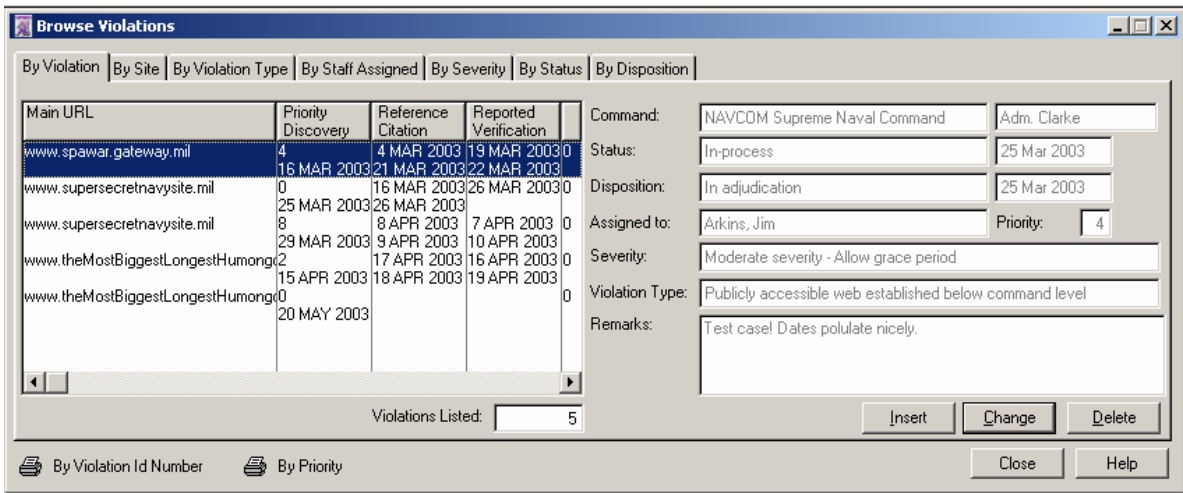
Browse Violations

By Violation | By Site | By Violation Type | By Staff Assigned | By Severity | By Status | By Disposition

| Main URL | Priority Discovery | Reference Citation | Reported Verification | |
|---|---|---|---|---|
| www.spawar.gateway.mil | 4 16 MAR 2003 | 4 MAR 2003 21 MAR 2003 | 19 MAR 2003 22 MAR 2003 | 0 |
| www.supersecretnavysite.mil | 0 25 MAR 2003 | 16 MAR 2003 26 MAR 2003 | 26 MAR 2003 | 0 |
| www.supersecretnavysite.mil | 8 29 MAR 2003 | 8 APR 2003 9 APR 2003 | 7 APR 2003 10 APR 2003 | 0 |
| www.theMostBiggestLongestHumong | 2 15 APR 2003 | 17 APR 2003 18 APR 2003 | 16 APR 2003 19 APR 2003 | 0 |
| www.theMostBiggestLongestHumong | 0 20 MAY 2003 | | | 0 |

Violations Listed: 5

Command: NAVCOM Supreme Naval Command | Adm. Clarke
Status: In-process | 25 Mar 2003
Disposition: In adjudication | 25 Mar 2003
Assigned to: Arkins, Jim | Priority: 4
Severity: Moderate severity - Allow grace period
Violation Type: Publicly accessible web established below command level
Remarks: Test case! Dates polulate nicely.

Insert | Change | Delete

By Violation Id Number | By Priority | Close | Help